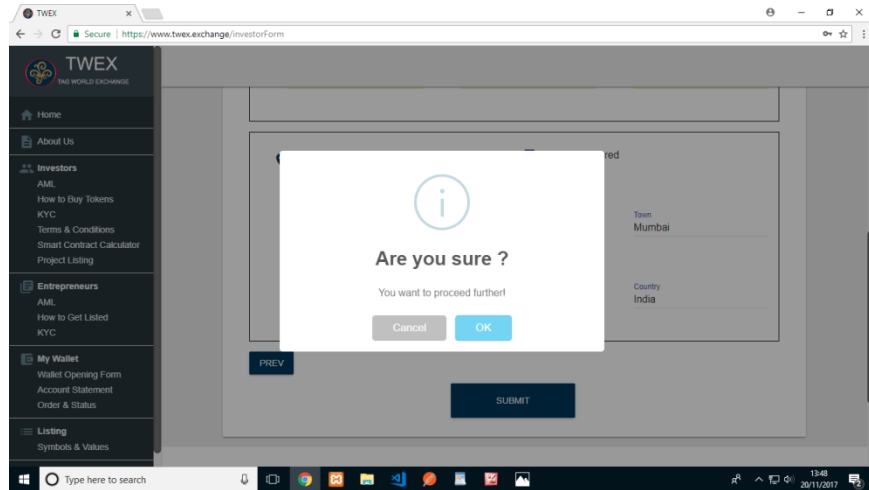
TWEX
Secure https://www.twex.exchange/investorForm

TWEX
TAG WORLD EXCHANGE

Home
About Us
Investors
AML
How to Buy Tokens
KYC
Terms & Conditions
Smart Contract Calculator
Project Listing
Entrepreneurs
AML
How to Get Listed
KYC
My Wallet
Wallet Opening Form
Account Statement
Order & Status
Listing
Symbols & Values

red
Town
Mumbai
Country
India

Are you sure ?
You want to proceed further!
Cancel
OK

PREV
SUBMIT

Type here to search
13:48
20/11/2017